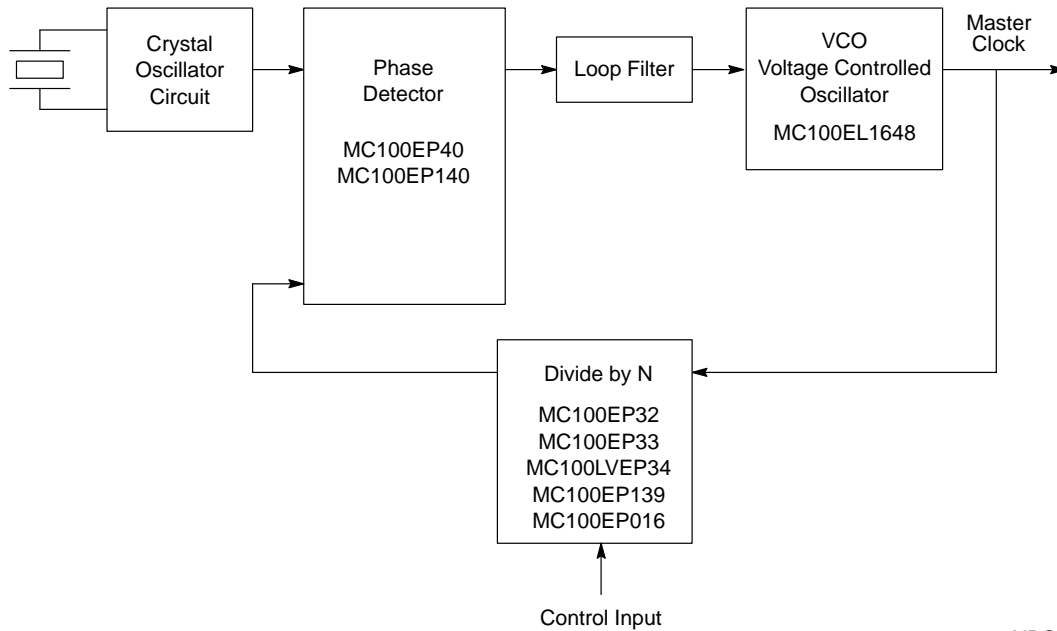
Crystal Oscillator Circuit

Phase Detector

MC100EP40
MC100EP140

Loop Filter

VCO
Voltage Controlled Oscillator

MC100EL1648

Master Clock

Divide by N

MC100EP32
MC100EP33
MC100LVEP34
MC100EP139
MC100EP016

Control Input